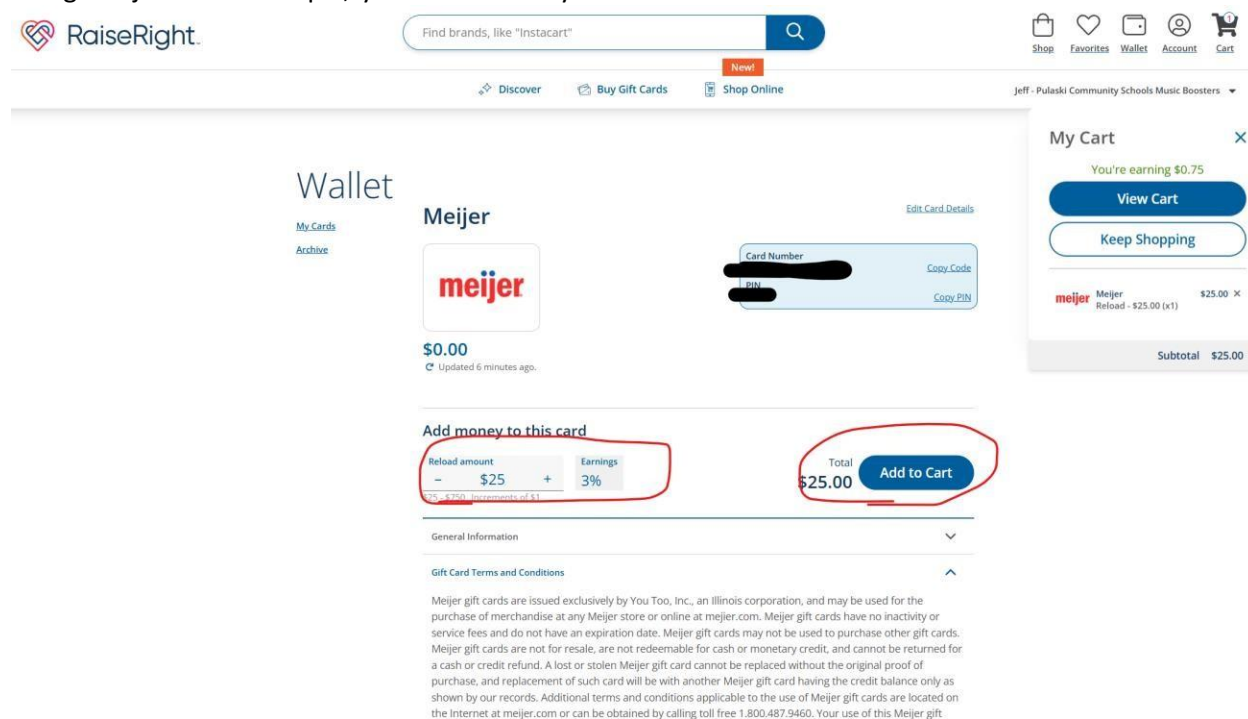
RaiseRight.

Find brands, like "Instacart"

Shop Favorites Wallet Account Cart

New!

Discover Buy Gift Cards Shop Online

Jeff - Pulaski Community Schools Music Boosters

Wallet

My Cards

Archive

Meijer

Edit Card Details

meijer

Card Number

Copy Code

PIN

Copy PIN

$0.00

Updated 6 minutes ago.

Add money to this card

Reload amount

– $25 +

Earnings

3%

$25 - $250. Increments of $1

Total

$25.00

Add to Cart

General Information

Gift Card Terms and Conditions

Meijer gift cards are issued exclusively by You Too, Inc., an Illinois corporation, and may be used for the purchase of merchandise at any Meijer store or online at meijer.com. Meijer gift cards have no inactivity or service fees and do not have an expiration date. Meijer gift cards may not be used to purchase other gift cards. Meijer gift cards are not for resale, are not redeemable for cash or monetary credit, and cannot be returned for a cash or credit refund. A lost or stolen Meijer gift card cannot be replaced without the original proof of purchase, and replacement of such card will be with another Meijer gift card having the credit balance only as shown by our records. Additional terms and conditions applicable to the use of Meijer gift cards are located on the Internet at meijer.com or can be obtained by calling toll free 1.800.487.9460. Your use of this Meijer gift

My Cart

You're earning $0.75

View Cart

Keep Shopping

meijer Meijer
Reload - $25.00 (x1)
$25.00

Subtotal $25.00